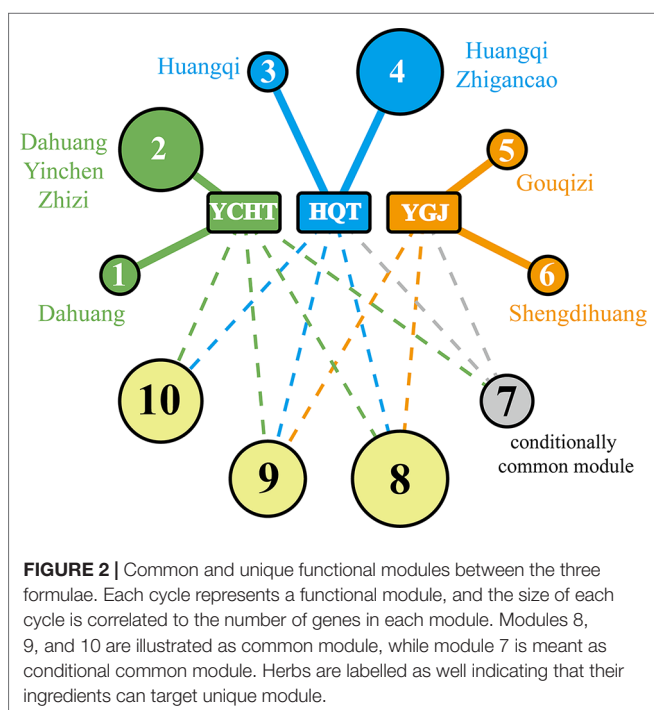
Huangqi
3
4
Huangqi Zhigancao
Dahuang Yinchen Zhizi
2
5
Gouqizi
YCHT
HQT
YGJ
1
6
Dahuang
Shengdihuang
10
7
conditionally common module
9
8

**FIGURE 2 |** Common and unique functional modules between the three formulae. Each cycle represents a functional module, and the size of each cycle is correlated to the number of genes in each module. Modules 8, 9, and 10 are illustrated as common module, while module 7 is meant as conditional common module. Herbs are labelled as well indicating that their ingredients can target unique module.